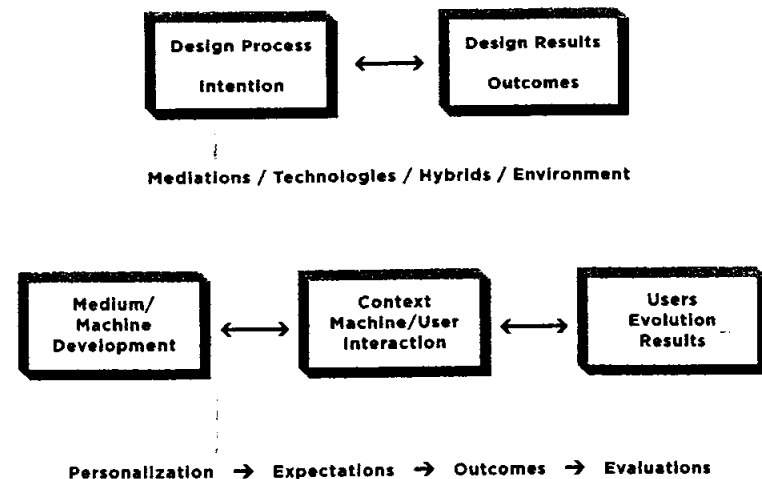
Design Process

Intention

Design Results

Outcomes

Mediations / Technologies / Hybrids / Environment

Medium/ Machine Development

Context Machine/User Interaction

Users Evolution Results

Personalization → Expectations → Outcomes → Evaluations